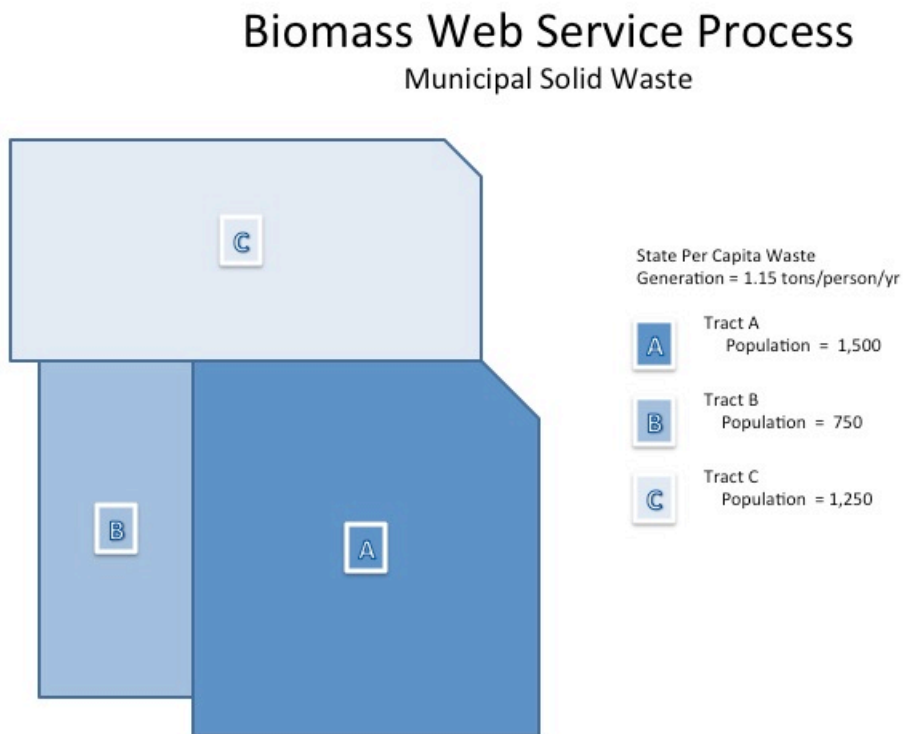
Biomass Web Service Process
Municipal Solid Waste

C

B

A

State Per Capita Waste Generation = 1.15 tons/person/yr

A
Tract A
Population = 1,500

B
Tract B
Population = 750

C
Tract C
Population = 1,250